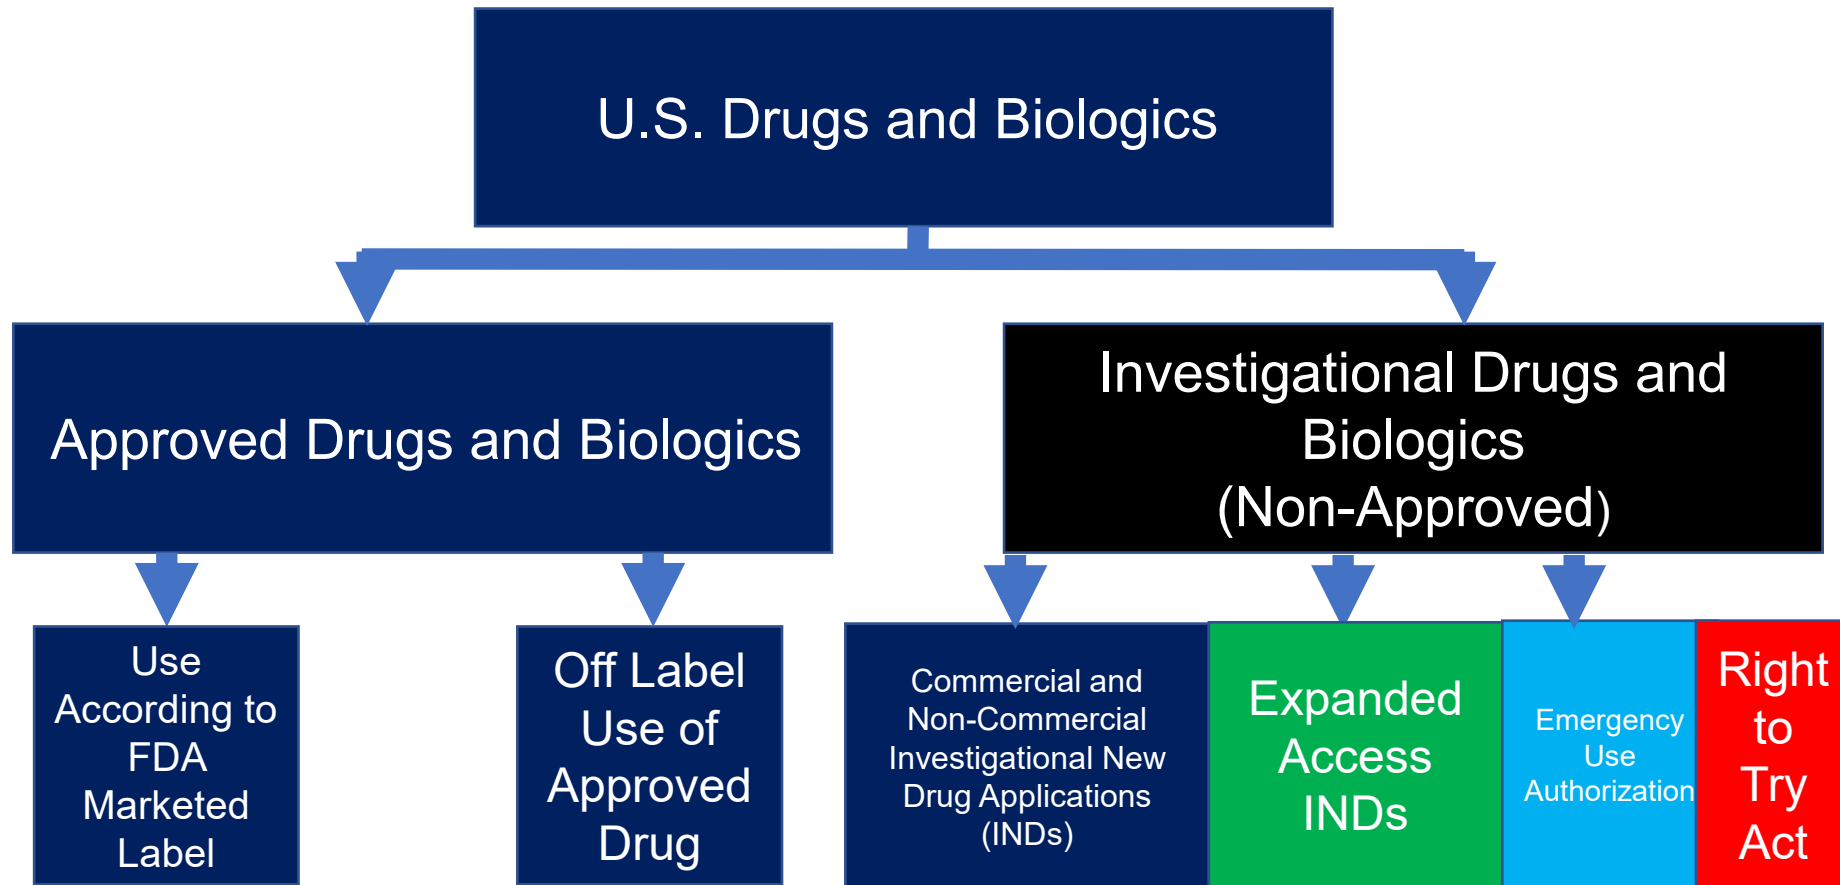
U.S. Drugs and Biologics

Approved Drugs and Biologics

Investigational Drugs and Biologics (Non-Approved)

Use According to FDA Marketed Label

Off Label Use of Approved Drug

Commercial and Non-Commercial Investigational New Drug Applications (INDs)

Expanded Access INDs

Emergency Use Authorization

Right to Try Act